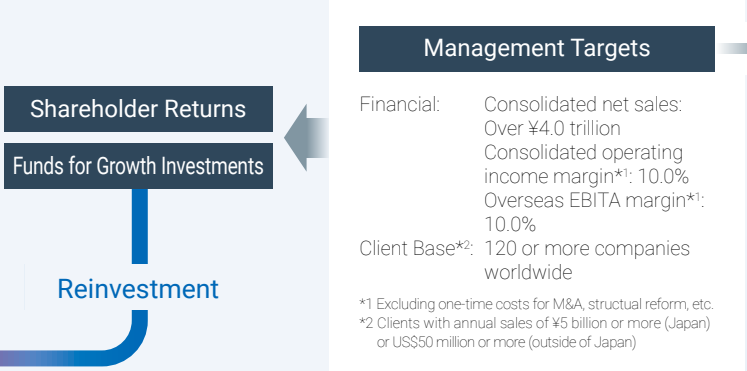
Shareholder Returns

Funds for Growth Investments

Reinvestment

Management Targets

Financial: Consolidated net sales: Over ¥4.0 trillion
Consolidated operating income margin*1: 10.0%
Overseas EBITA margin*1: 10.0%

Client Base*2: 120 or more companies worldwide

*1 Excluding one-time costs for M&A, structual reform, etc.
*2 Clients with annual sales of ¥5 billion or more (Japan) or US$50 million or more (outside of Japan)